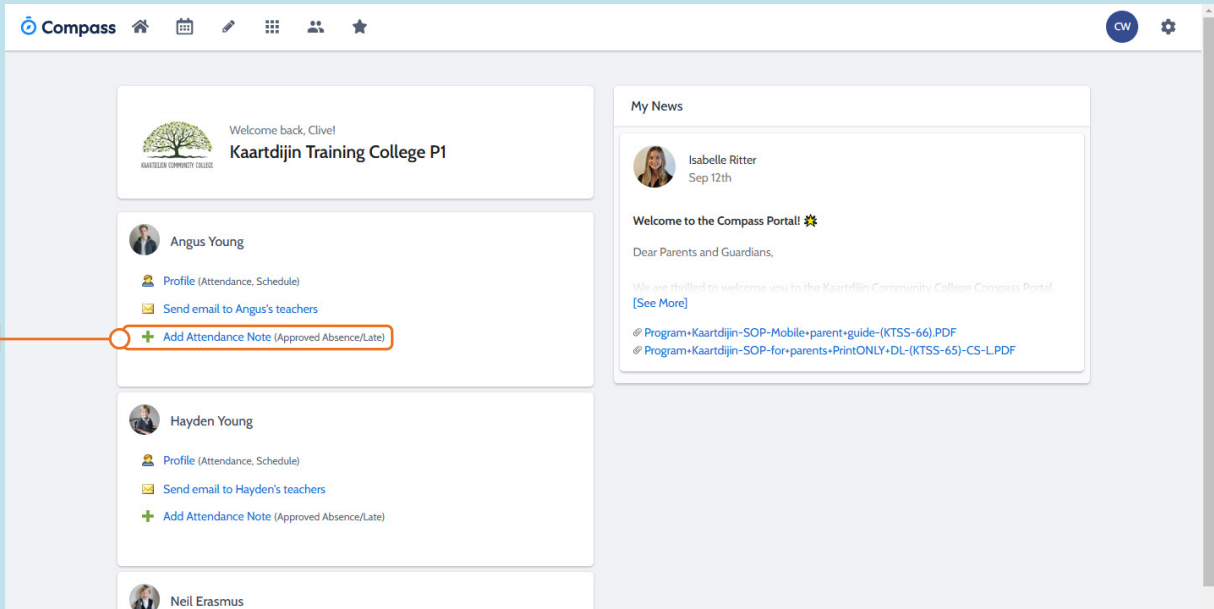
Compass

CW

Welcome back, Clive!
Kaartdijin Training College P1

KAARTDIJIN COMMUNITY COLLEGE

Angus Young

Profile (Attendance, Schedule)
Send email to Angus's teachers
Add Attendance Note (Approved Absence/Late)

Hayden Young

Profile (Attendance, Schedule)
Send email to Hayden's teachers
Add Attendance Note (Approved Absence/Late)

Neil Erasmus

My News

Isabelle Ritter
Sep 12th

Welcome to the Compass Portal! 💥

Dear Parents and Guardians,

We are thrilled to welcome you to the Kaartdijin Community College Compass Portal.
[See More]

Program+Kaartdijin-SOP-Mobile+parent+guide-(KTSS-66).PDF
Program+Kaartdijin-SOP-for+parents+PrintONLY+DL-(KTSS-65)-CS-L.PDF